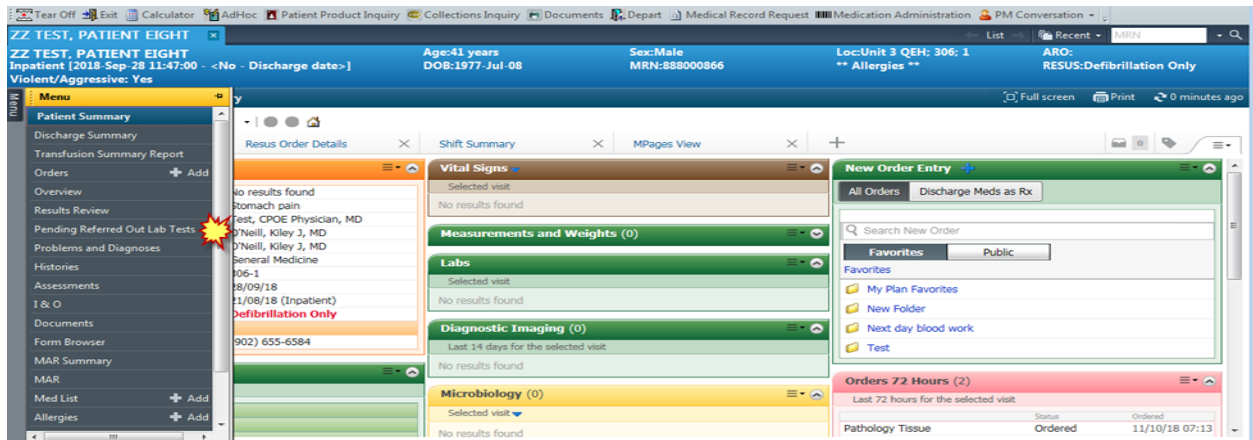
Tear Off | Exit | Calculator | AdHoc | Patient Product Inquiry | Collections Inquiry | Documents | Depart | Medical Record Request | Medication Administration | PM Conversation

ZZ TEST, PATIENT EIGHT

List | Recent | MRN

ZZ TEST, PATIENT EIGHT
Inpatient [2018-Sep-28 11:47:00 - <No - Discharge date>]
Violent/Aggressive: Yes

Age:41 years
DOB:1977-Jul-08

Sex:Male
MRN:888000866

Loc:Unit 3 QEH; 306; 1
** Allergies **

ARO:
RESUS:Defibrillation Only

Menu

Menu
Patient Summary
Discharge Summary
Transfusion Summary Report
Orders + Add
Overview
Results Review
Pending Referred Out Lab Tests
Problems and Diagnoses
Histories
Assessments
I & O
Documents
Form Browser
MAR Summary
MAR
Med List + Add
Allergies + Add

y

Full screen | Print | 0 minutes ago

Resus Order Details | Shift Summary | MPages View

No results found
Stomach pain
Test, CPOE Physician, MD
O'Neill, Kiley J, MD
O'Neill, Kiley J, MD
General Medicine
306-1
28/09/18
21/08/18 (Inpatient)
Defibrillation Only
(902) 655-6584

Vital Signs
Selected visit
No results found

Measurements and Weights (0)

Labs
Selected visit
No results found

Diagnostic Imaging (0)
Last 14 days for the selected visit
No results found

Microbiology (0)
Selected visit
No results found

New Order Entry
All Orders | Discharge Meds as Rx
Search New Order
Favorites | Public
Favorites
My Plan Favorites
New Folder
Next day blood work
Test

Orders 72 Hours (2)
Last 72 hours for the selected visit

| | Status | Ordered |
|---|---|---|
| Pathology Tissue | Ordered | 11/10/18 07:13 |